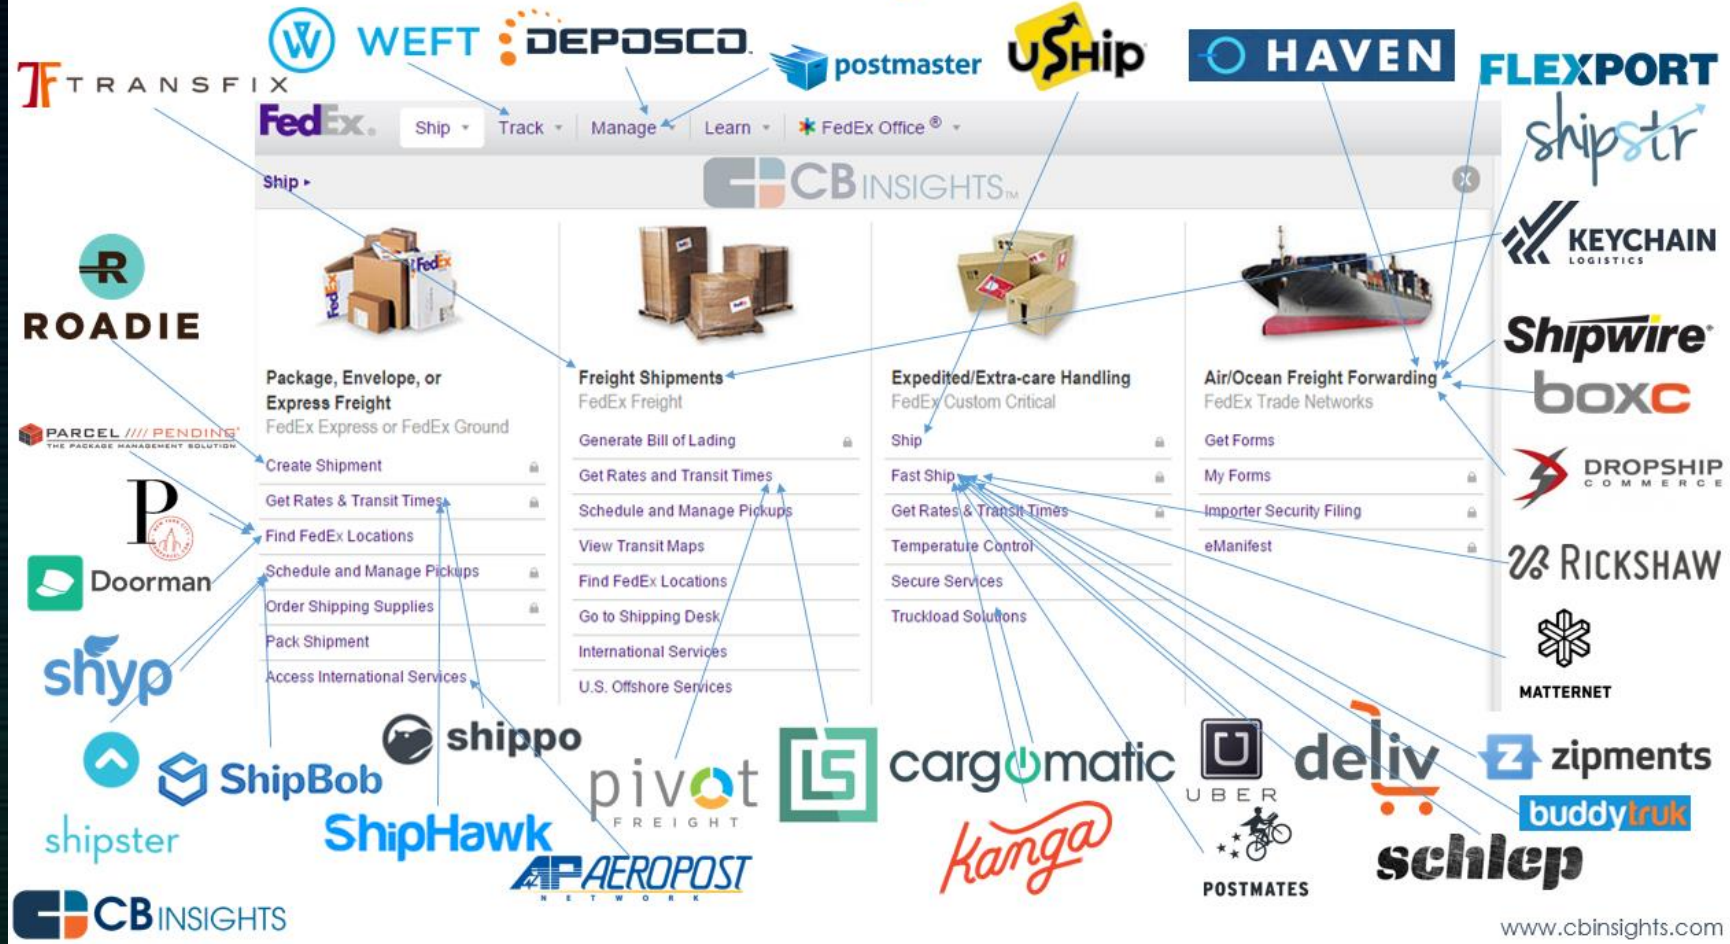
TRANSFIX
WEFT
DEPOSCO
postmaster
uShip
HAVEN
FLEXPORT
shipstr

FedEx. Ship Track Manage Learn FedEx Office®

Ship ▸

CB INSIGHTS

Package, Envelope, or Express Freight
FedEx Express or FedEx Ground
Create Shipment
Get Rates & Transit Times
Find FedEx Locations
Schedule and Manage Pickups
Order Shipping Supplies
Pack Shipment
Access International Services

Freight Shipments
FedEx Freight
Generate Bill of Lading
Get Rates and Transit Times
Schedule and Manage Pickups
View Transit Maps
Find FedEx Locations
Go to Shipping Desk
International Services
U.S. Offshore Services

Expedited/Extra-care Handling
FedEx Custom Critical
Ship
Fast Ship
Get Rates & Transit Times
Temperature Control
Secure Services
Truckload Solutions

Air/Ocean Freight Forwarding
FedEx Trade Networks
Get Forms
My Forms
Importer Security Filing
eManifest

ROADIE
PARCEL PENDING THE PACKAGE MANAGEMENT SOLUTION
Doorman
shyp
shipster
ShipBob
shippo
ShipHawk
AEROPOST NETWORK
pivot FREIGHT
cargomatic
Kanga
UBER
POSTMATES
deliv
schlep
zipments
buddytruk
KEYCHAIN LOGISTICS
Shipwire
boxc
DROPSHIP COMMERCE
RICKSHAW
MATTERNET

CB INSIGHTS
www.cbinsights.com